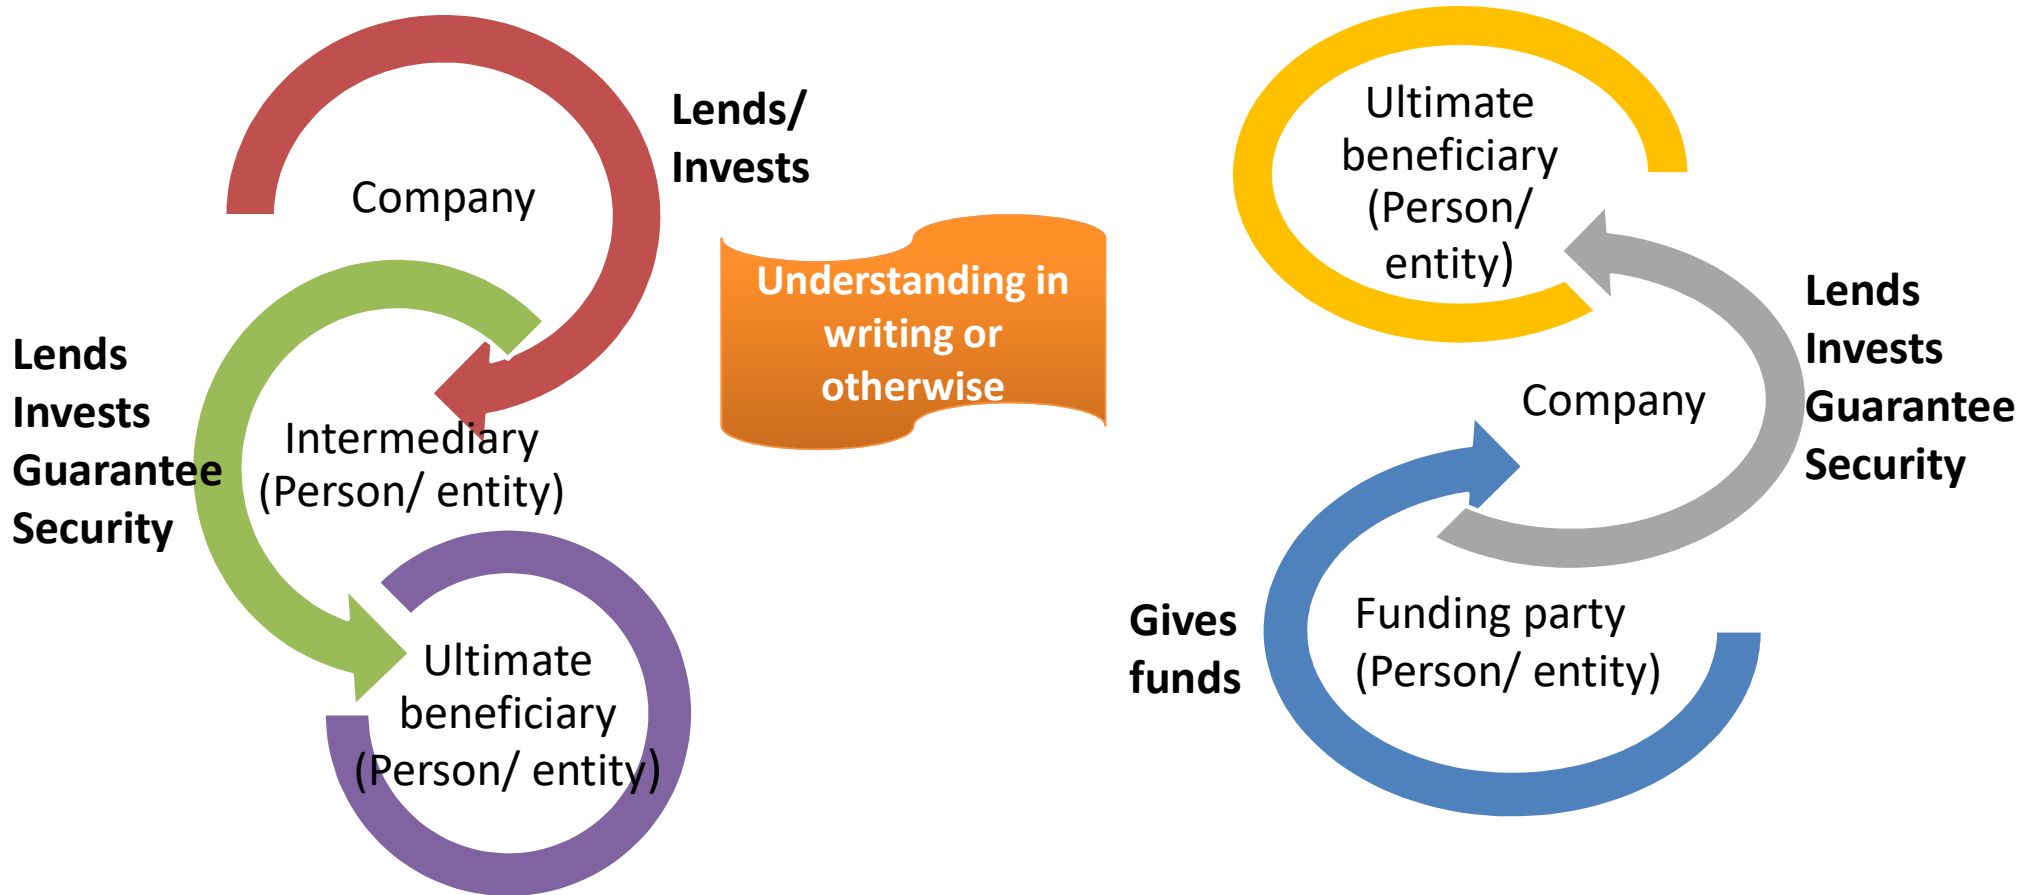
Company

Lends/
Invests

Lends
Invests
Guarantee
Security

Intermediary
(Person/ entity)

Ultimate
beneficiary
(Person/ entity)

Understanding in writing or otherwise

Ultimate
beneficiary
(Person/
entity)

Lends
Invests
Guarantee
Security

Company

Gives
funds

Funding party
(Person/ entity)